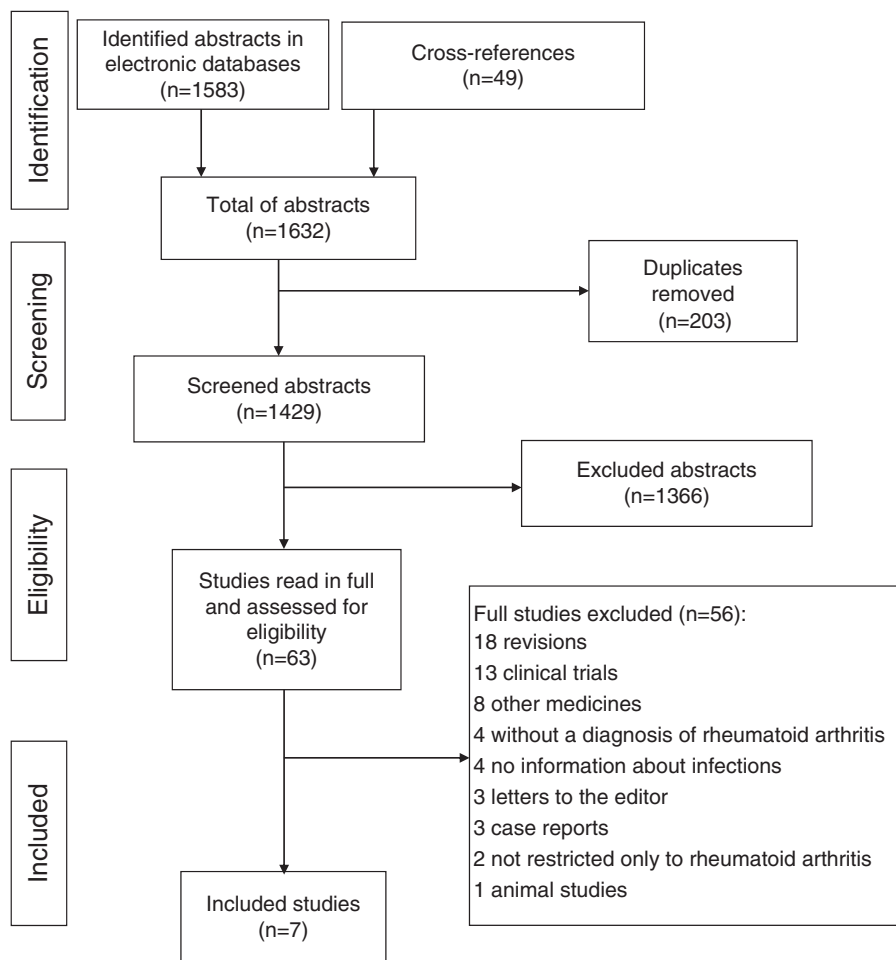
Identification

Identified abstracts in electronic databases (n=1583)

Cross-references (n=49)

Total of abstracts (n=1632)

Screening

Duplicates removed (n=203)

Screened abstracts (n=1429)

Eligibility

Excluded abstracts (n=1366)

Studies read in full and assessed for eligibility (n=63)

Full studies excluded (n=56):
18 revisions
13 clinical trials
8 other medicines
4 without a diagnosis of rheumatoid arthritis
4 no information about infections
3 letters to the editor
3 case reports
2 not restricted only to rheumatoid arthritis
1 animal studies

Included

Included studies (n=7)